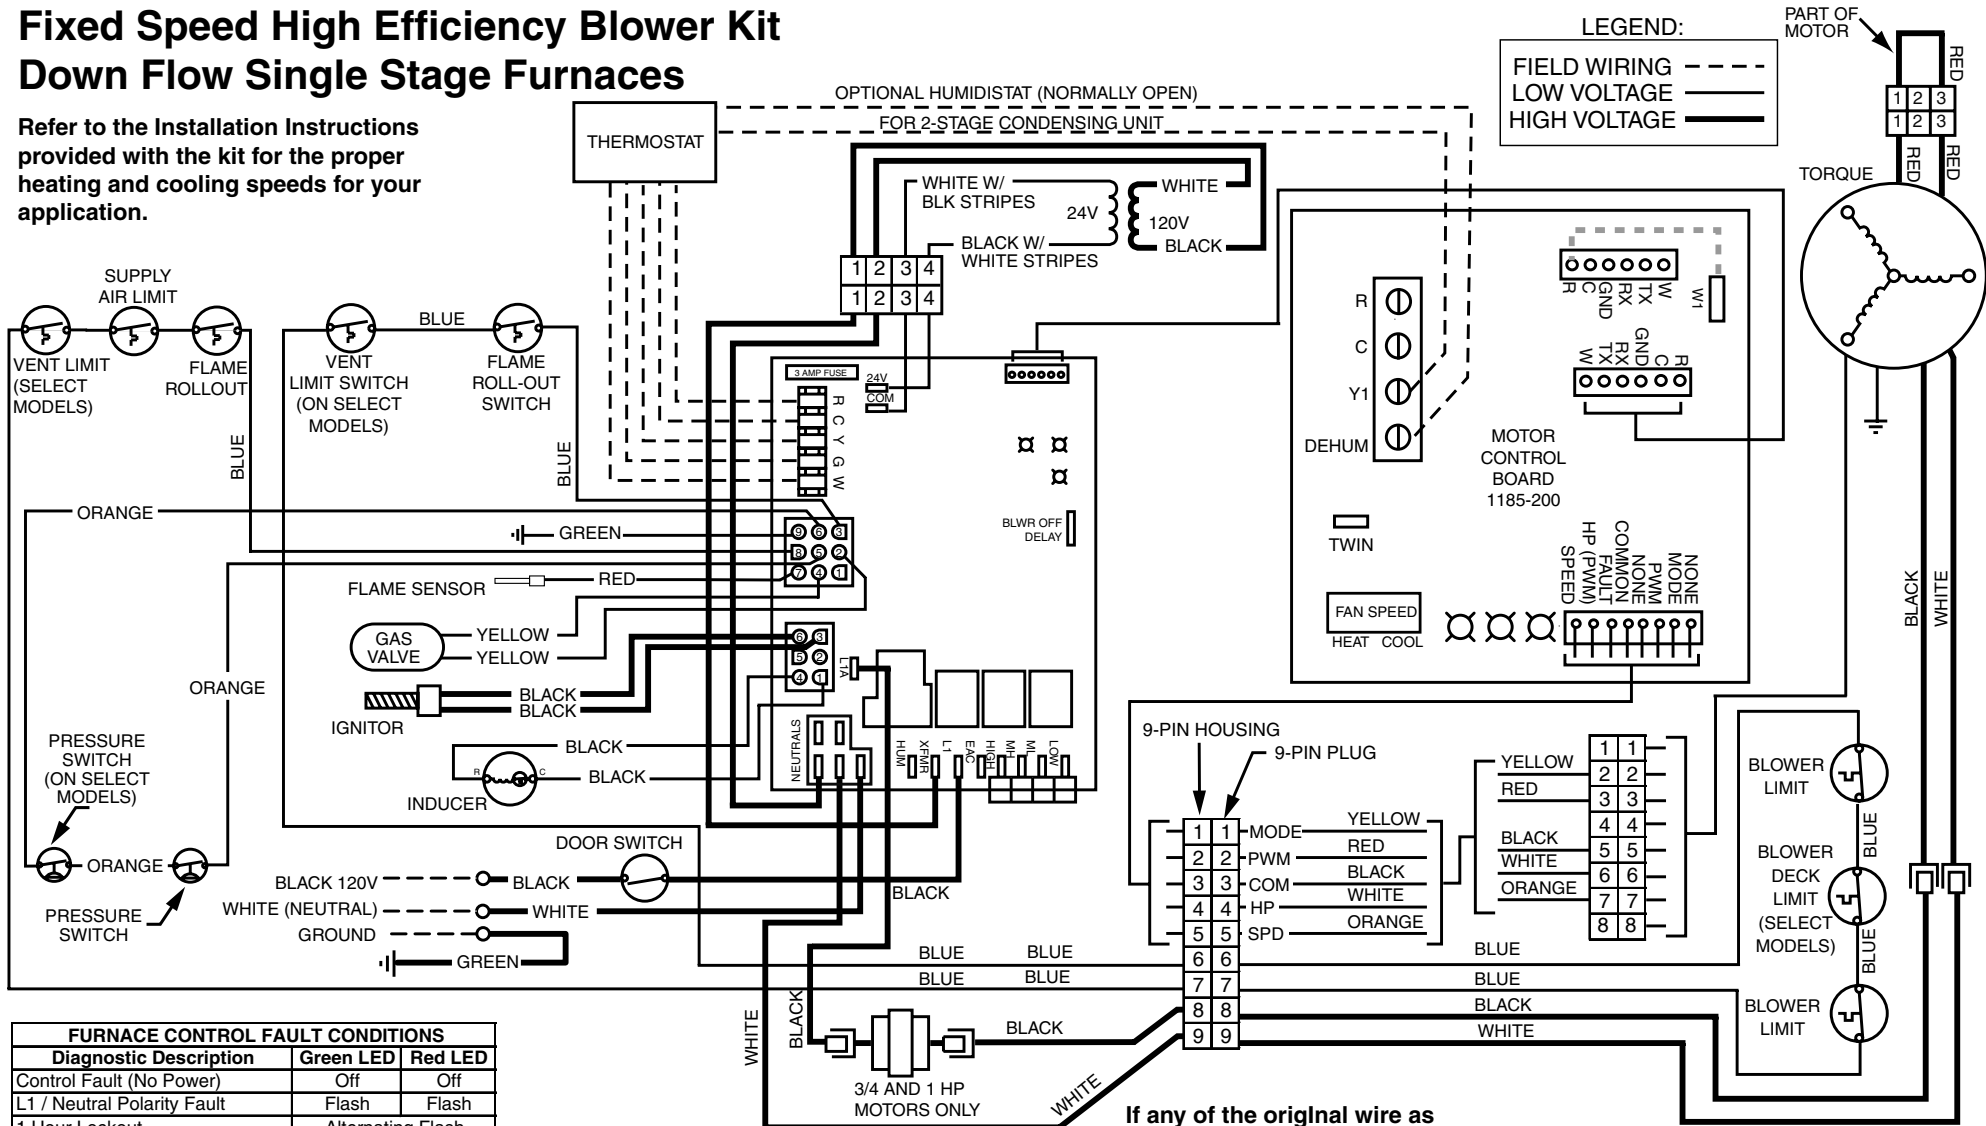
Fixed Speed High Efficiency Blower Kit
Down Flow Single Stage Furnaces

Refer to the Installation Instructions provided with the kit for the proper heating and cooling speeds for your application.

LEGEND:
FIELD WIRING
LOW VOLTAGE
HIGH VOLTAGE

PART OF MOTOR
RED
1 2 3
1 2 3
RED RED
TORQUE

OPTIONAL HUMIDISTAT (NORMALLY OPEN)
FOR 2-STAGE CONDENSING UNIT
THERMOSTAT

WHITE W/ BLK STRIPES
24V
120V
WHITE
BLACK
BLACK W/ WHITE STRIPES
1 2 3 4
1 2 3 4

SUPPLY AIR LIMIT
VENT LIMIT (SELECT MODELS)
FLAME ROLLOUT
VENT LIMIT SWITCH (ON SELECT MODELS)
BLUE
FLAME ROLL-OUT SWITCH
BLUE
BLUE

3 AMP FUSE
24V
COM
R C Y G W

R
C
Y1
DEHUM

R C GND RX TX W
W1
W TX RX GND C R

MOTOR CONTROL BOARD 1185-200

ORANGE
GREEN
BLWR OFF DELAY
TWIN
RED
FLAME SENSOR
HP (PWM) SPEED
COMMON FAULT
NONE PWM
NONE MODE
FAN SPEED
HEAT COOL
GAS VALVE
YELLOW
YELLOW
ORANGE
BLACK
BLACK
IGNITOR
L1A
NEUTRALS
HUM XFMR L1 EAC HIGH MH ML LOW
BLACK
WHITE
BLACK
R C
INDUCER
BLACK
PRESSURE SWITCH (ON SELECT MODELS)
ORANGE
PRESSURE SWITCH
DOOR SWITCH
BLACK 120V
BLACK
WHITE (NEUTRAL)
WHITE
GROUND
GREEN
BLACK

9-PIN HOUSING
9-PIN PLUG
1 1 MODE
2 2 PWM
3 3 COM
4 4 HP
5 5 SPD
6 6
7 7
8 8
9 9
YELLOW
RED
BLACK
WHITE
ORANGE
YELLOW
RED
BLACK
WHITE
ORANGE
1 1
2 2
3 3
4 4
5 5
6 6
7 7
8 8

BLOWER LIMIT
BLOWER DECK LIMIT (SELECT MODELS)
BLOWER LIMIT
BLUE
BLUE

BLUE BLUE
BLUE BLUE
BLUE
BLUE
BLACK
WHITE
BLACK
WHITE
BLACK
WHITE
3/4 AND 1 HP MOTORS ONLY
WHITE

FURNACE CONTROL FAULT CONDITIONS
| Diagnostic Description | Green LED | Red LED |
|---|---|---|
| Control Fault (No Power) | Off | Off |
| L1 / Neutral Polarity Fault | Flash | Flash |
| 1 Hour Lockout | Alternating Flash | |

If any of the original wire as